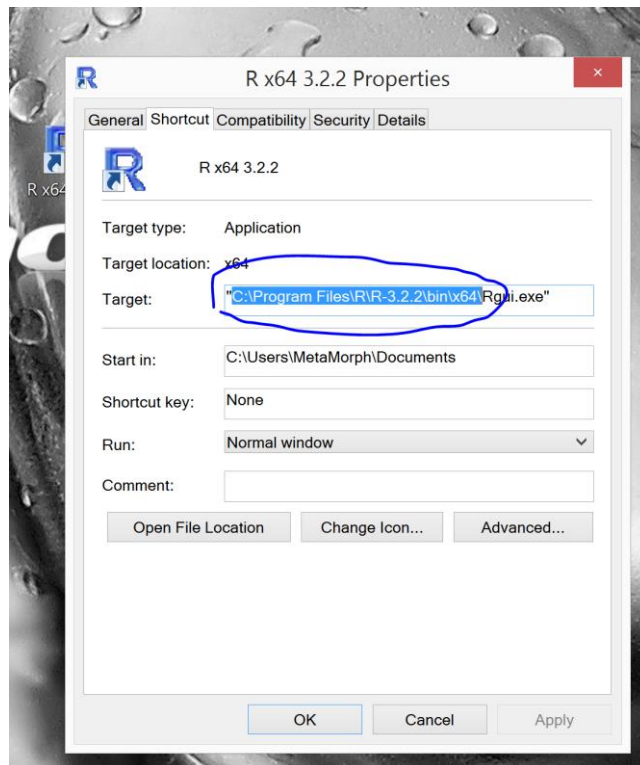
R x64

R x64 3.2.2 Properties

×

General Shortcut Compatibility Security Details

R x64 3.2.2

Target type: Application

Target location: x64

Target: "C:\Program Files\R\R-3.2.2\bin\x64\Rgui.exe"

Start in: C:\Users\MetaMorph\Documents

Shortcut key: None

Run: Normal window

Comment:

Open File Location Change Icon... Advanced...

OK Cancel Apply